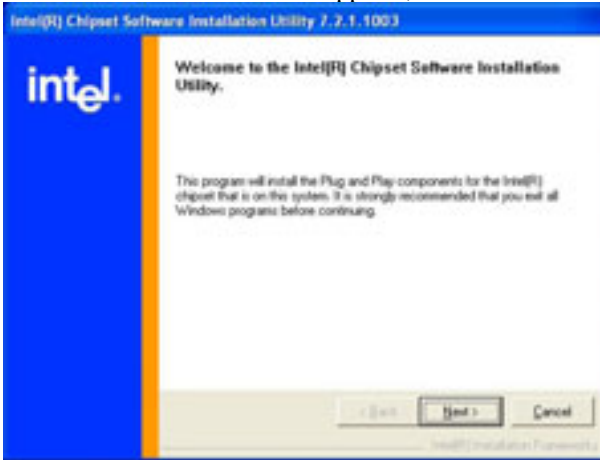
Intel(R) Chipset Software Installation Utility 7.2.1.1003

intel.

Welcome to the Intel(R) Chipset Software Installation Utility.

This program will install the Plug and Play components for the Intel(R) chipset that is on this system. It is strongly recommended that you exit all Windows programs before continuing.

< Back

Next >

Cancel

Intel(R) Installation Framework